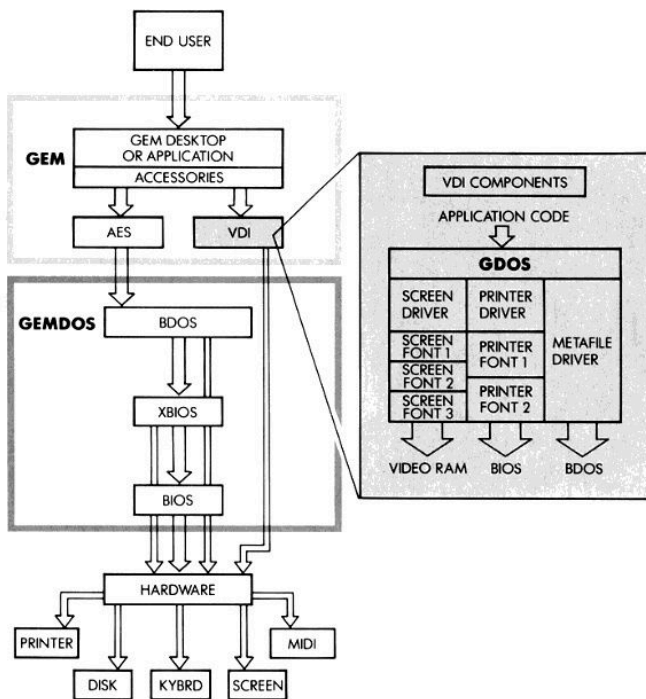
END USER

GEM

GEM DESKTOP OR APPLICATION

ACCESSORIES

AES

VDI

GEMDOS

BDOS

XBIOS

BIOS

HARDWARE

PRINTER

DISK

KYBRD

SCREEN

MIDI

VDI COMPONENTS

APPLICATION CODE

GDOS

SCREEN DRIVER

PRINTER DRIVER

SCREEN FONT 1

SCREEN FONT 2

SCREEN FONT 3

PRINTER FONT 1

PRINTER FONT 2

METAFILE DRIVER

VIDEO RAM

BIOS

BDOS